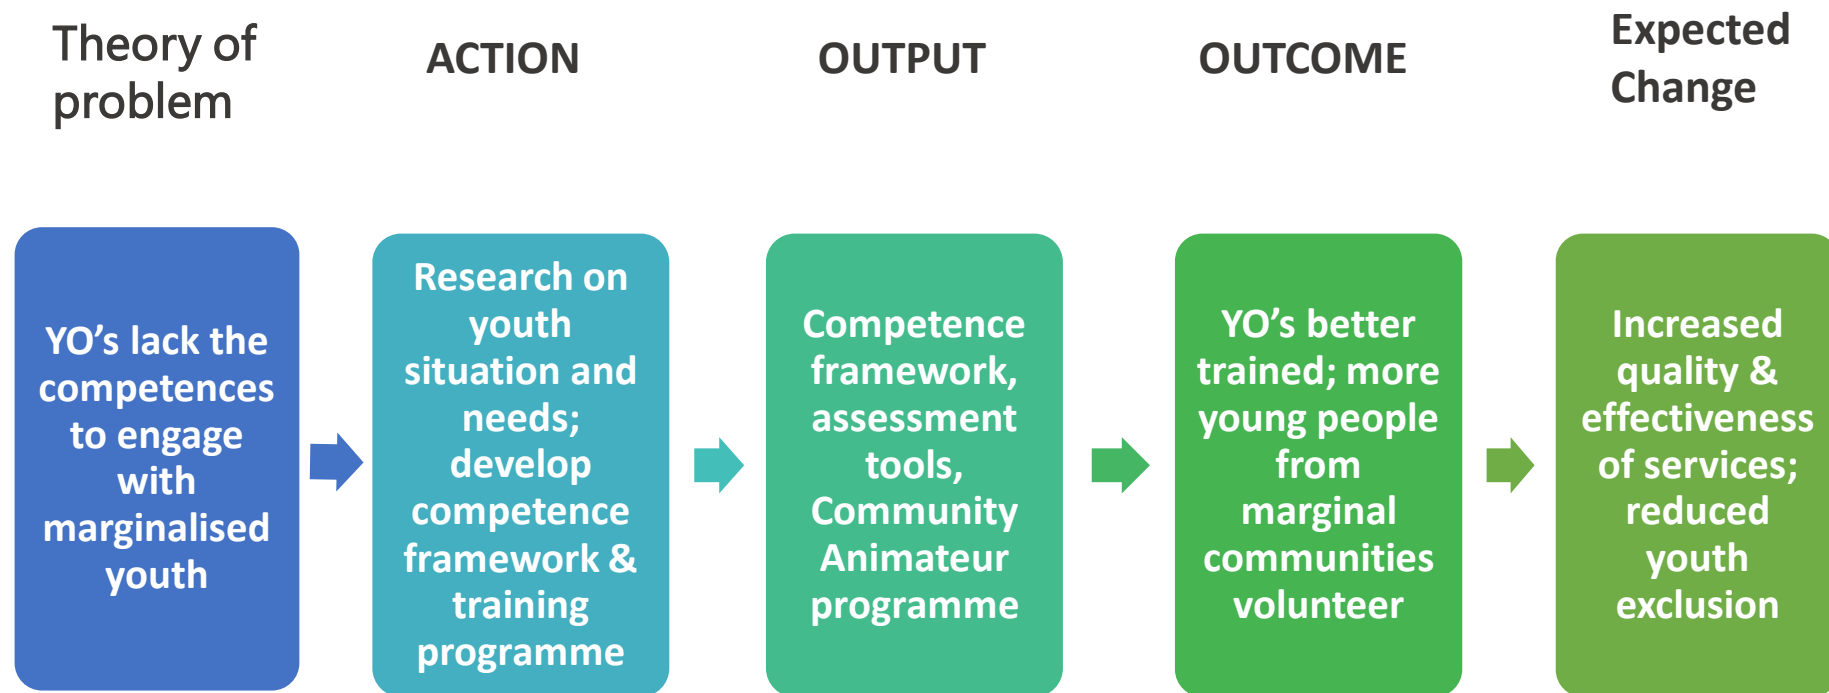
Theory of problem

ACTION

OUTPUT

OUTCOME

Expected Change

YO's lack the competences to engage with marginalised youth

Research on youth situation and needs; develop competence framework & training programme

Competence framework, assessment tools, Community Animateur programme

YO's better trained; more young people from marginal communities volunteer

Increased quality & effectiveness of services; reduced youth exclusion